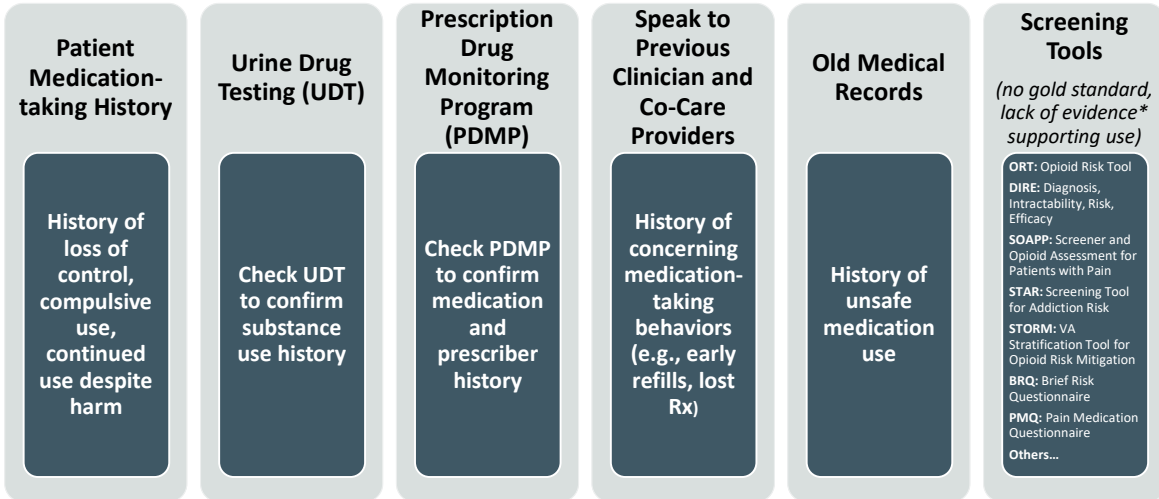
**Patient Medication-taking History**

History of loss of control, compulsive use, continued use despite harm

**Urine Drug Testing (UDT)**

Check UDT to confirm substance use history

**Prescription Drug Monitoring Program (PDMP)**

Check PDMP to confirm medication and prescriber history

**Speak to Previous Clinician and Co-Care Providers**

History of concerning medication-taking behaviors (e.g., early refills, lost Rx)

**Old Medical Records**

History of unsafe medication use

**Screening Tools**

*(no gold standard, lack of evidence\* supporting use)*

**ORT:** Opioid Risk Tool

**DIRE:** Diagnosis, Intractability, Risk, Efficacy

**SOAPP:** Screener and Opioid Assessment for Patients with Pain

**STAR:** Screening Tool for Addiction Risk

**STORM:** VA Stratification Tool for Opioid Risk Mitigation

**BRQ:** Brief Risk Questionnaire

**PMQ:** Pain Medication Questionnaire

**Others…**